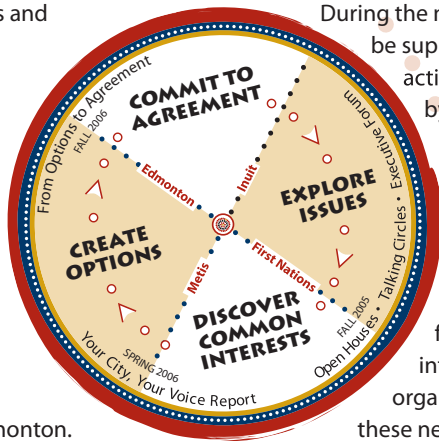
s and

During the r
be sup
acti
b

COMMIT TO AGREEMENT

From Options to Agreement

FALL 2006

Edmonton

Inuit

EXPLORE ISSUES

Executive Forum

CREATE OPTIONS

Metis

First Nations

DISCOVER COMMON INTERESTS

SPRING 2006

FALL 2005

Open Houses • Talking Circles •

Your City, Your Voice Report

f
in
orga
these ne

nonton.